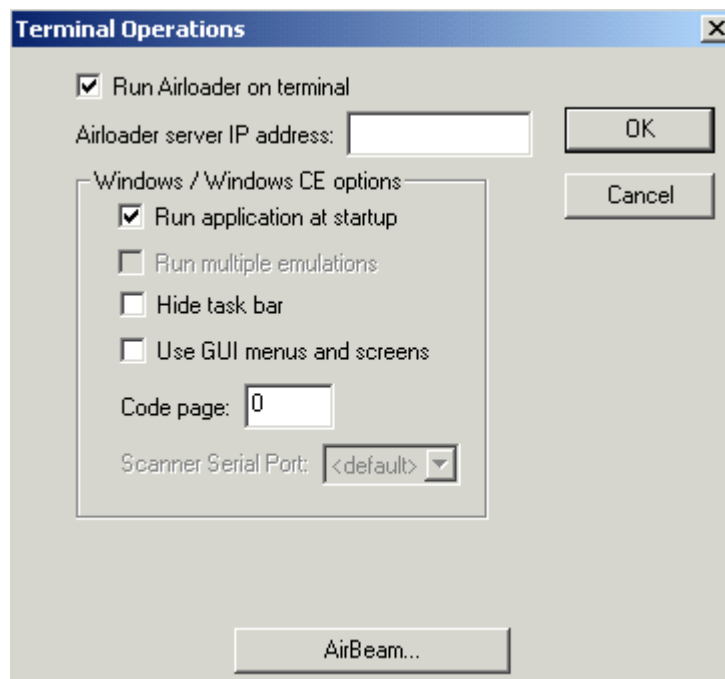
Terminal Operations

Run Airloader on terminal

Airloader server IP address:

OK

Cancel

Windows / Windows CE options

Run application at startup

Run multiple emulations

Hide task bar

Use GUI menus and screens

Code page: 0

Scanner Serial Port: <default>

AirBeam...